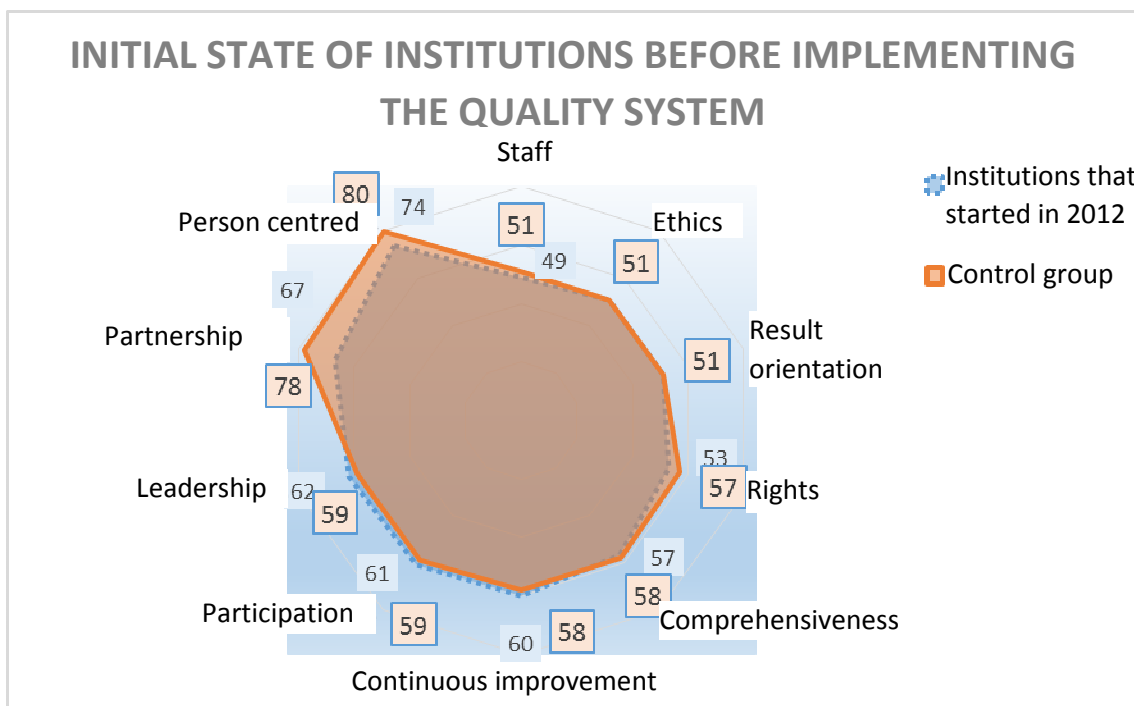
INITIAL STATE OF INSTITUTIONS BEFORE IMPLEMENTING THE QUALITY SYSTEM

Institutions that started in 2012

Control group

Staff
51
49

Ethics
51

Result orientation
51

Rights
53
57

Comprehensiveness
57
58

Continuous improvement
60
58

Participation
61
59

Leadership
62
59

Partnership
67
78

Person centred
80
74